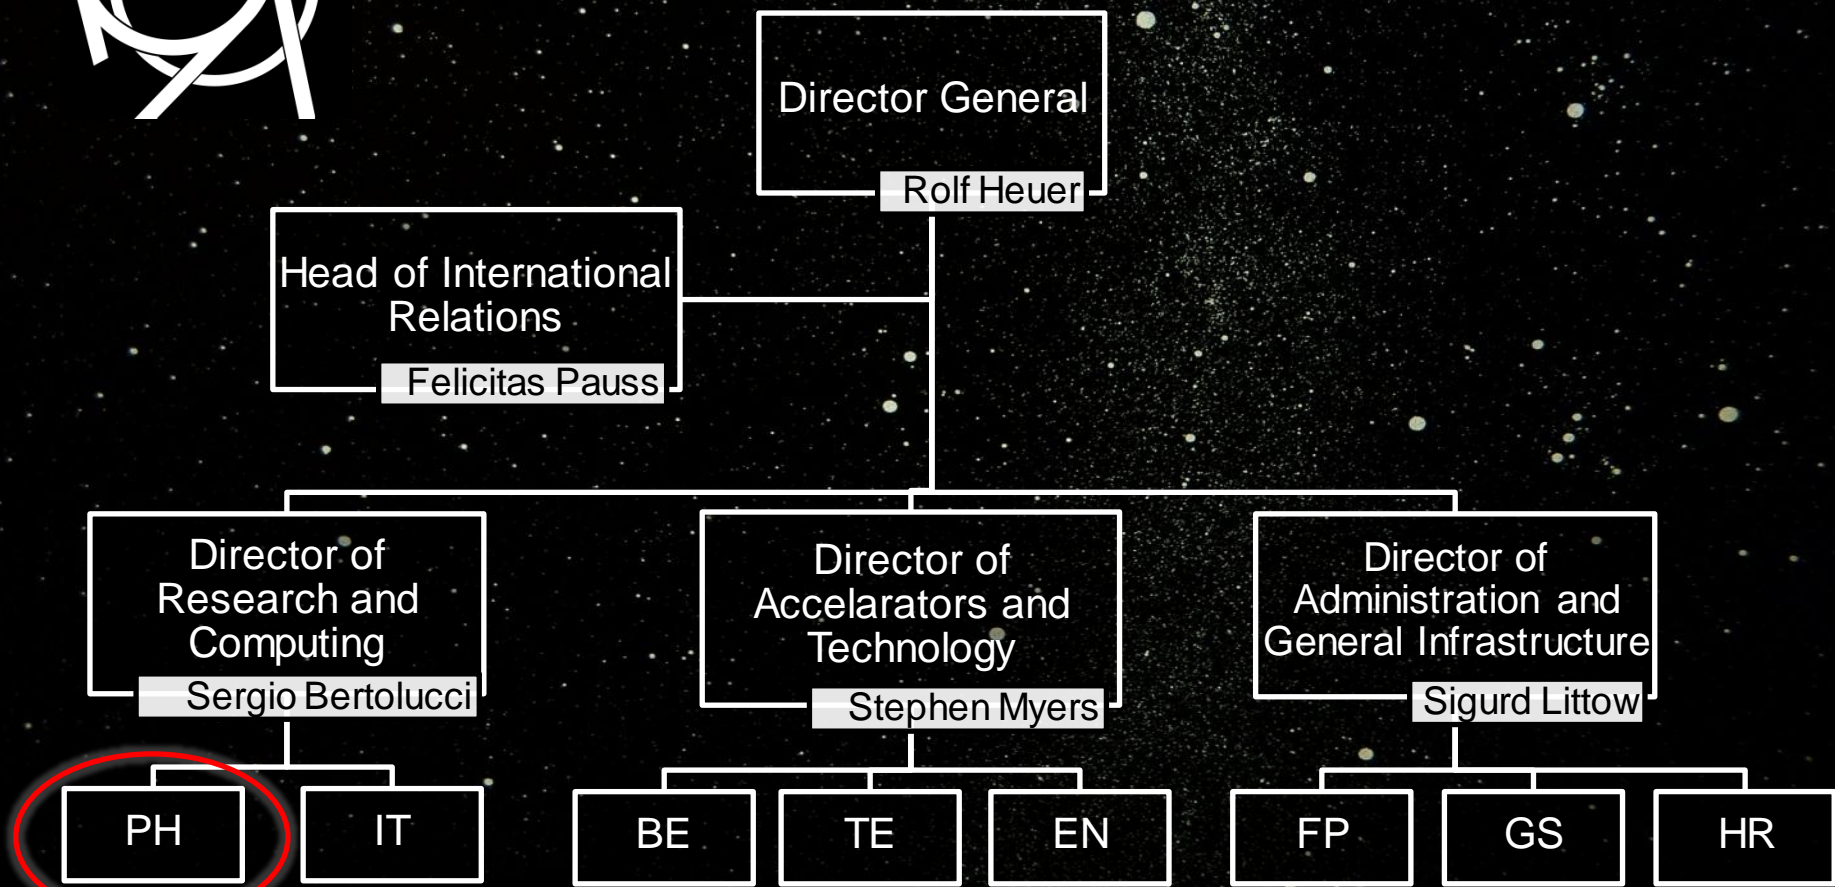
Director General

Rolf Heuer

Head of International Relations

Felicitas Pauss

Director of Research and Computing

Sergio Bertolucci

Director of Accelarators and Technology

Stephen Myers

Director of Administration and General Infrastructure

Sigurd Littow

PH

IT

BE

TE

EN

FP

GS

HR